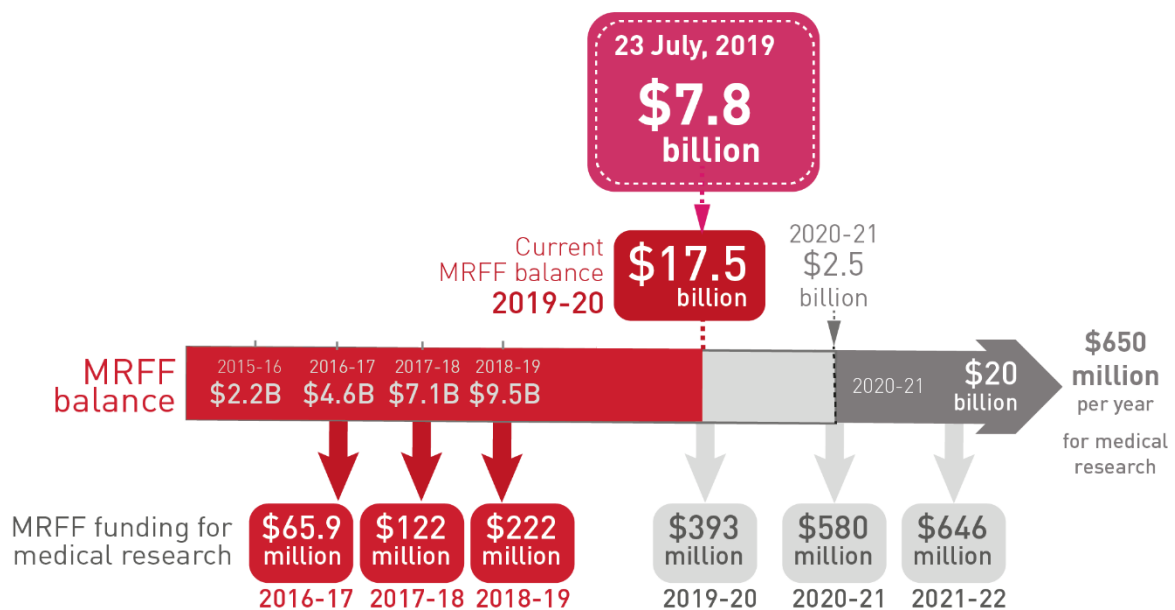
23 July, 2019
$7.8 billion

Current MRFF balance 2019-20
$17.5 billion

2020-21
$2.5 billion

MRFF balance
2015-16 $2.2B
2016-17 $4.6B
2017-18 $7.1B
2018-19 $9.5B

2020-21 $20 billion

$650 million per year for medical research

MRFF funding for medical research
$65.9 million 2016-17
$122 million 2017-18
$222 million 2018-19
$393 million 2019-20
$580 million 2020-21
$646 million 2021-22